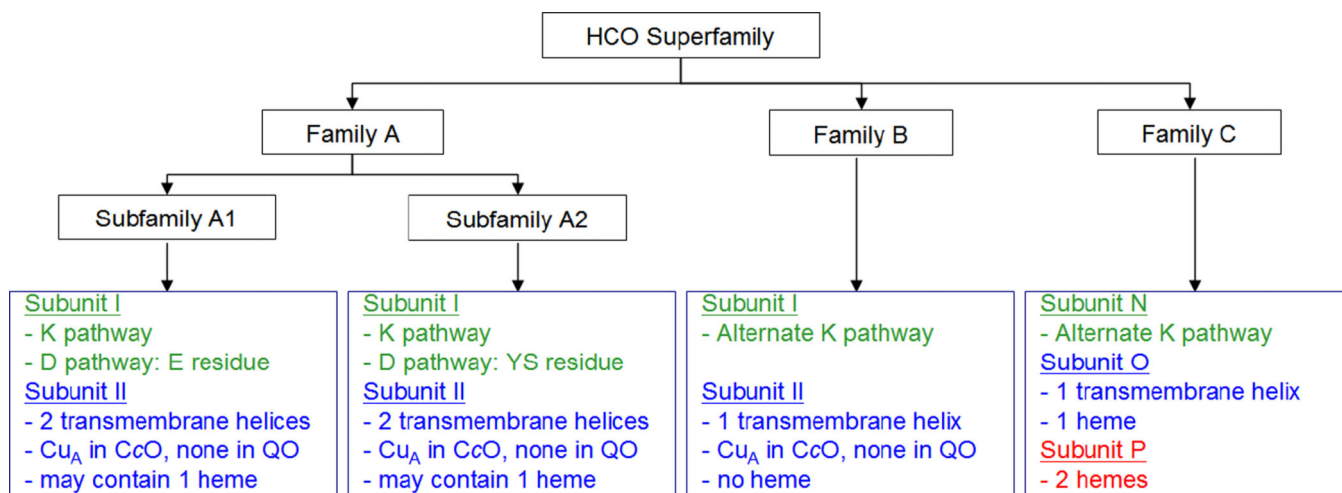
HCO Superfamily

Family A

Family B

Family C

Subfamily A1

Subfamily A2

Subunit I
- K pathway
- D pathway: E residue
Subunit II
- 2 transmembrane helices
- $Cu_A$ in C*c*O, none in QO
- may contain 1 heme

Subunit I
- K pathway
- D pathway: YS residue
Subunit II
- 2 transmembrane helices
- $Cu_A$ in C*c*O, none in QO
- may contain 1 heme

Subunit I
- Alternate K pathway

Subunit II
- 1 transmembrane helix
- $Cu_A$ in C*c*O, none in QO
- no heme

Subunit N
- Alternate K pathway
Subunit O
- 1 transmembrane helix
- 1 heme
Subunit P
- 2 hemes